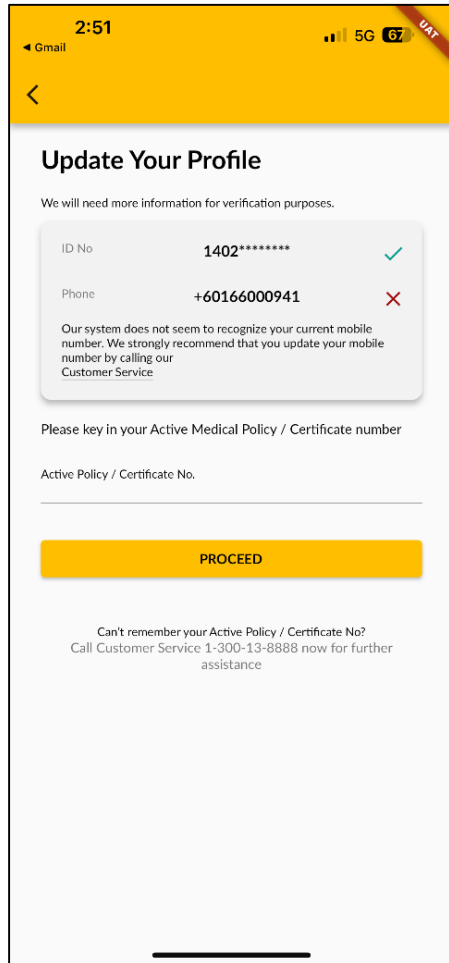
2:51
◀ Gmail
5G 67
UAT

<

Update Your Profile

We will need more information for verification purposes.

ID No 1402********

Phone +60166000941

Our system does not seem to recognize your current mobile number. We strongly recommend that you update your mobile number by calling our Customer Service

Please key in your Active Medical Policy / Certificate number

Active Policy / Certificate No.

PROCEED

Can't remember your Active Policy / Certificate No?
Call Customer Service 1-300-13-8888 now for further assistance